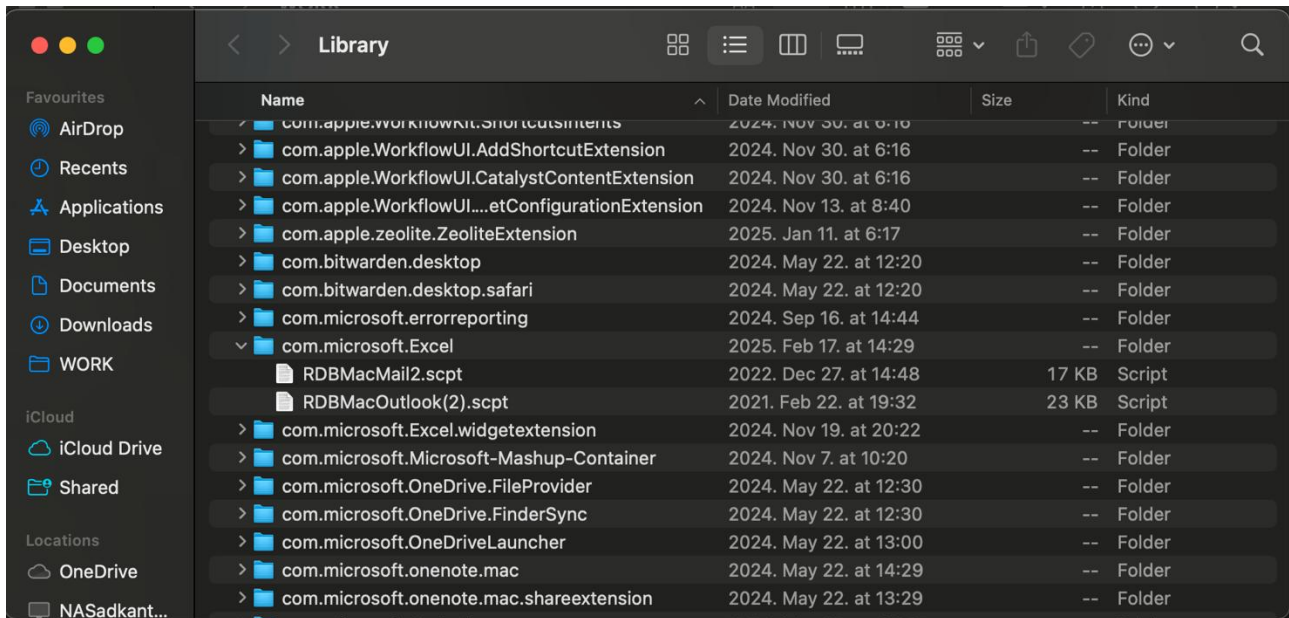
Library

Favourites
AirDrop
Recents
Applications
Desktop
Documents
Downloads
WORK

iCloud
iCloud Drive
Shared

Locations
OneDrive
NASadkant...

| Name | Date Modified | Size | Kind |
|---|---|---|---|
| com.apple.WorkflowKit.ShortcutsIntents | 2024. Nov 30. at 6:16 | -- | Folder |
| com.apple.WorkflowUI.AddShortcutExtension | 2024. Nov 30. at 6:16 | -- | Folder |
| com.apple.WorkflowUI.CatalystContentExtension | 2024. Nov 30. at 6:16 | -- | Folder |
| com.apple.WorkflowUI....etConfigurationExtension | 2024. Nov 13. at 8:40 | -- | Folder |
| com.apple.zeolite.ZeoliteExtension | 2025. Jan 11. at 6:17 | -- | Folder |
| com.bitwarden.desktop | 2024. May 22. at 12:20 | -- | Folder |
| com.bitwarden.desktop.safari | 2024. May 22. at 12:20 | -- | Folder |
| com.microsoft.errorreporting | 2024. Sep 16. at 14:44 | -- | Folder |
| com.microsoft.Excel | 2025. Feb 17. at 14:29 | -- | Folder |
| RDBMacMail2.scpt | 2022. Dec 27. at 14:48 | 17 KB | Script |
| RDBMacOutlook(2).scpt | 2021. Feb 22. at 19:32 | 23 KB | Script |
| com.microsoft.Excel.widgetextension | 2024. Nov 19. at 20:22 | -- | Folder |
| com.microsoft.Microsoft-Mashup-Container | 2024. Nov 7. at 10:20 | -- | Folder |
| com.microsoft.OneDrive.FileProvider | 2024. May 22. at 12:30 | -- | Folder |
| com.microsoft.OneDrive.FinderSync | 2024. May 22. at 12:30 | -- | Folder |
| com.microsoft.OneDriveLauncher | 2024. May 22. at 13:00 | -- | Folder |
| com.microsoft.onenote.mac | 2024. May 22. at 14:29 | -- | Folder |
| com.microsoft.onenote.mac.shareextension | 2024. May 22. at 13:29 | -- | Folder |